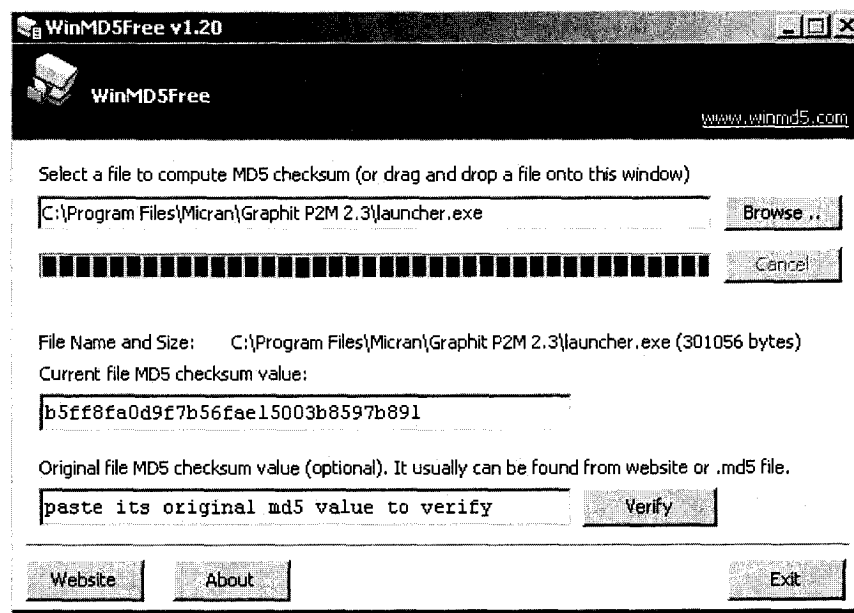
WinMD5Free v1.20

WinMD5Free

www.winmd5.com

Select a file to compute MD5 checksum (or drag and drop a file onto this window)

C:\Program Files\Micran\Graphit P2M 2.3\launcher.exe

Browse ..

Cancel

File Name and Size: C:\Program Files\Micran\Graphit P2M 2.3\launcher.exe (301056 bytes)

Current file MD5 checksum value:

b5ff8fa0d9f7b56fae15003b8597b891

Original file MD5 checksum value (optional). It usually can be found from website or .md5 file.

paste its original md5 value to verify

Verify

Website

About

Exit